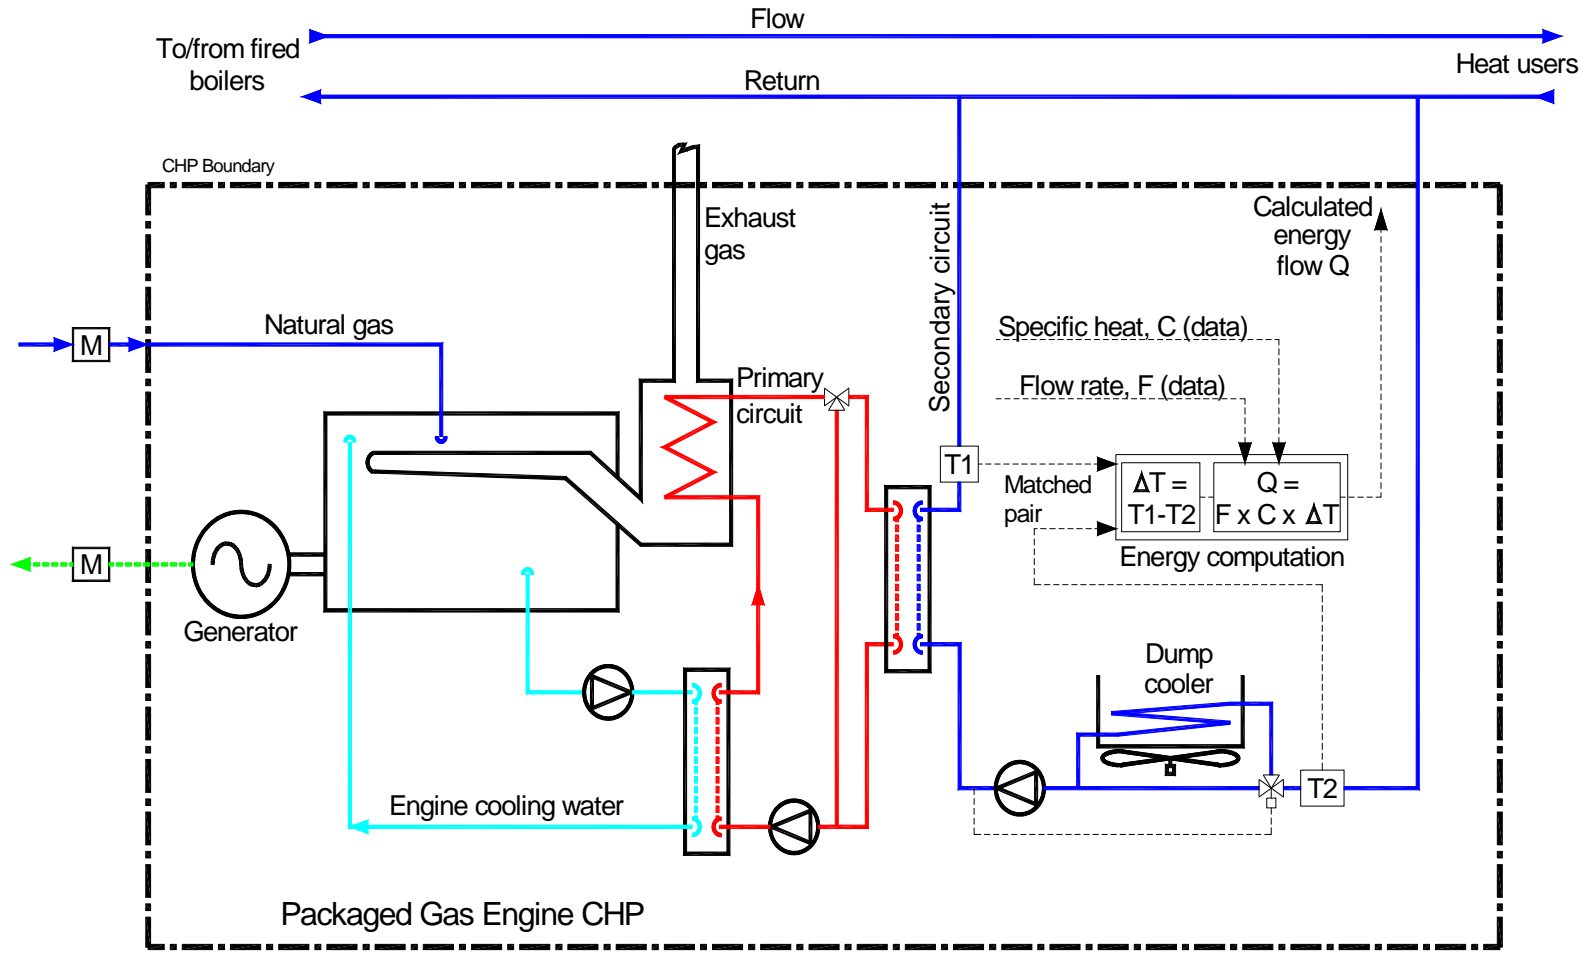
Flow

To/from fired boilers

Return

Heat users

CHP Boundary

Exhaust gas

Secondary circuit

Calculated energy flow Q

Natural gas

M

Specific heat, C (data)

Flow rate, F (data)

Primary circuit

T1

Matched pair

$\Delta$T = T1-T2

Q = F x C x $\Delta$T

Energy computation

M

Generator

Dump cooler

Engine cooling water

T2

Packaged Gas Engine CHP